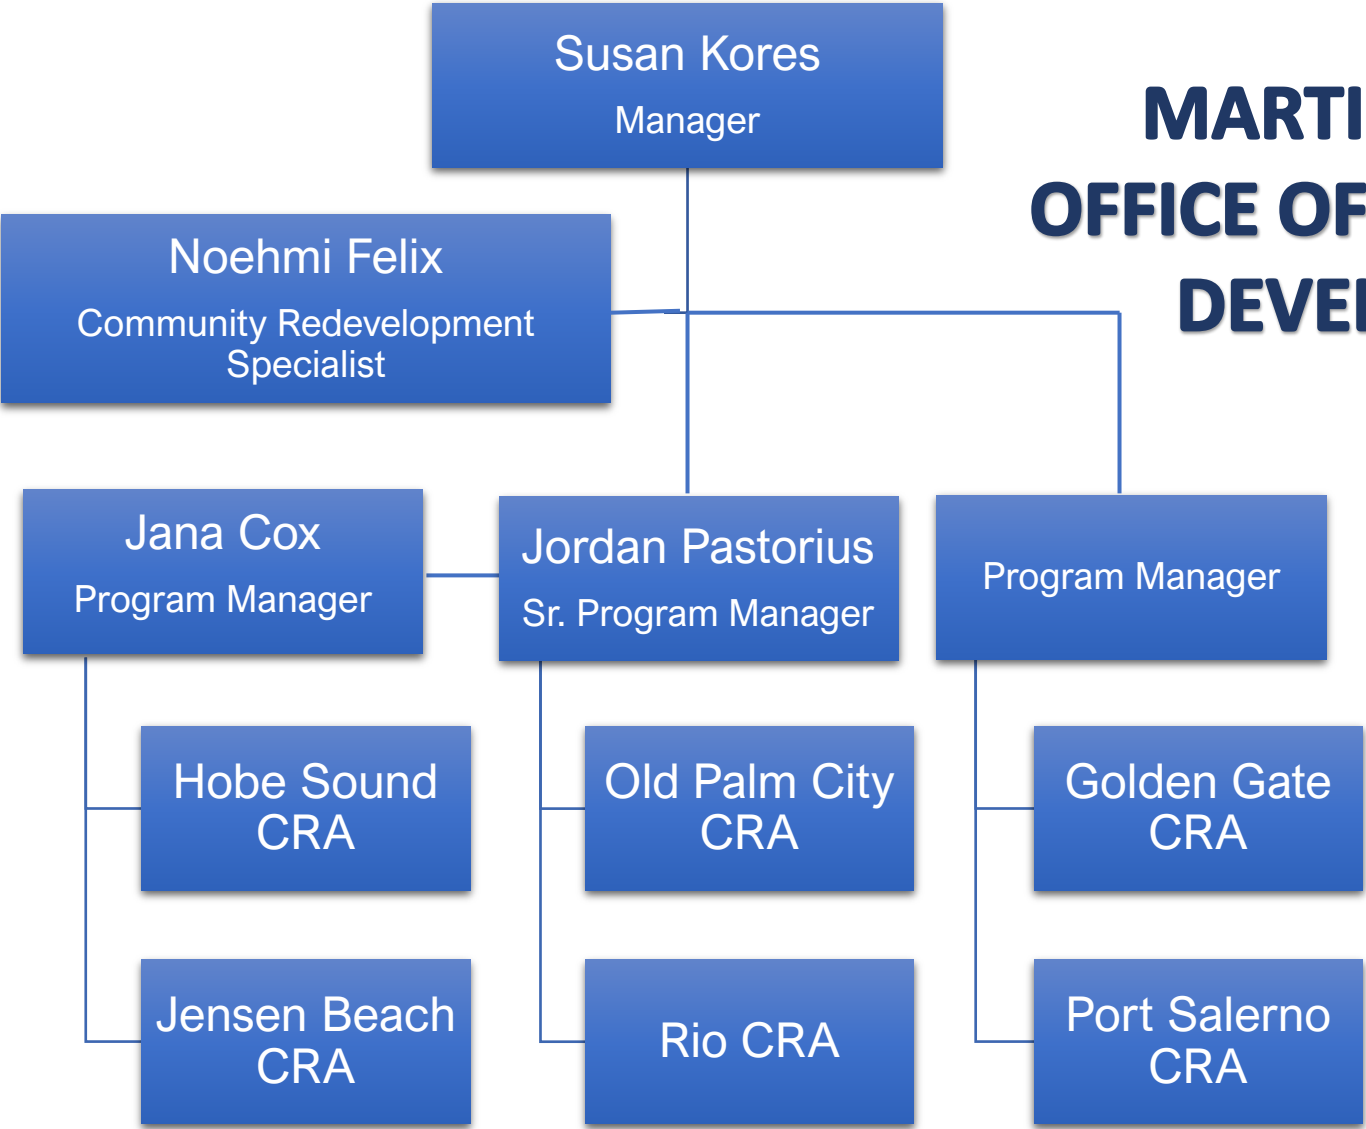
MARTI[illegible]
OFFICE OF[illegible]
DEVE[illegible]

Susan Kores
Manager

Noehmi Felix
Community Redevelopment Specialist

Jana Cox
Program Manager

Jordan Pastorius
Sr. Program Manager

Program Manager

Hobe Sound CRA

Jensen Beach CRA

Old Palm City CRA

Rio CRA

Golden Gate CRA

Port Salerno CRA